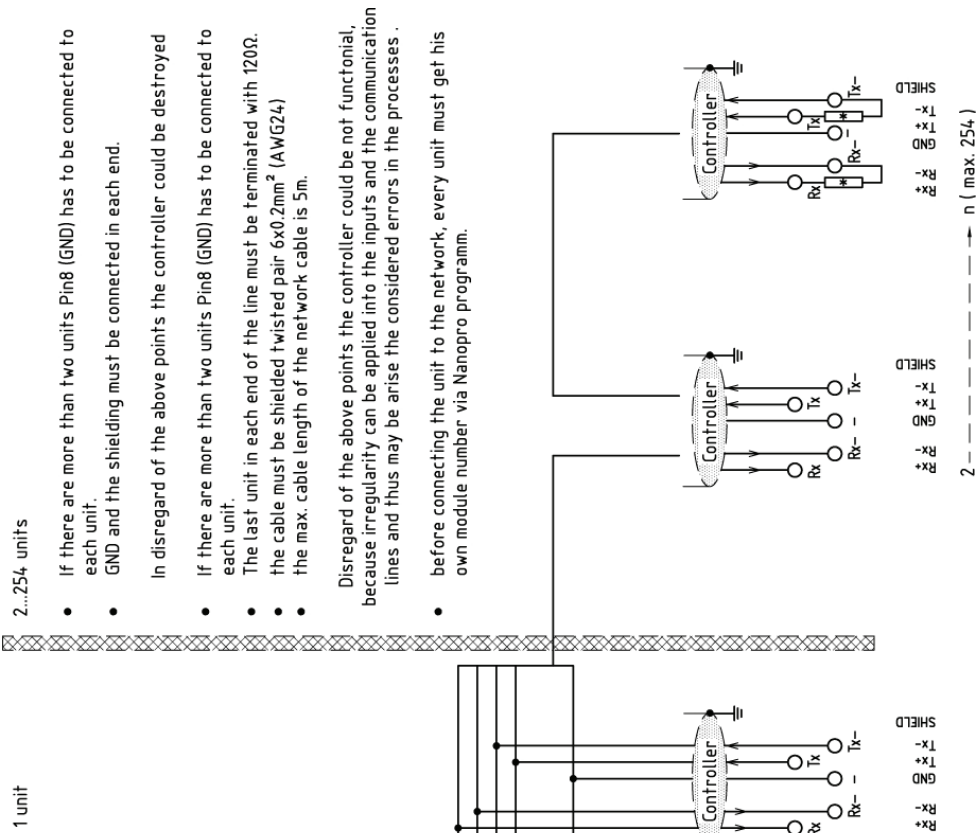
2...254 units

- If there are more than two units Pin8 (GND) has to be connected to each unit.
- GND and the shielding must be connected in each end.

In disregard of the above points the controller could be destroyed

- If there are more than two units Pin8 (GND) has to be connected to each unit.
- The last unit in each end of the line must be terminated with 120Ω.
- the cable must be shielded twisted pair 6x0.2mm² (AWG24)
- the max. cable length of the network cable is 5m.

Disregard of the above points the controller could be not functonial, because irregularity can be applied into the inputs and the communication lines and thus may be arise the considered errors in the processes .

- before connecting the unit to the network, every unit must get his own module number via Nanopro programm.

1 unit

Controller
Rx Rx- - Tx Tx-
RX+ RX- GND TX+ TX- SHIELD

Controller
Rx Rx- - Tx Tx-
RX+ RX- GND TX+ TX- SHIELD

Controller
Rx * Rx- - Tx * Tx-
RX+ RX- GND TX+ TX- SHIELD

2 — — — — — — — n ( max. 254 )